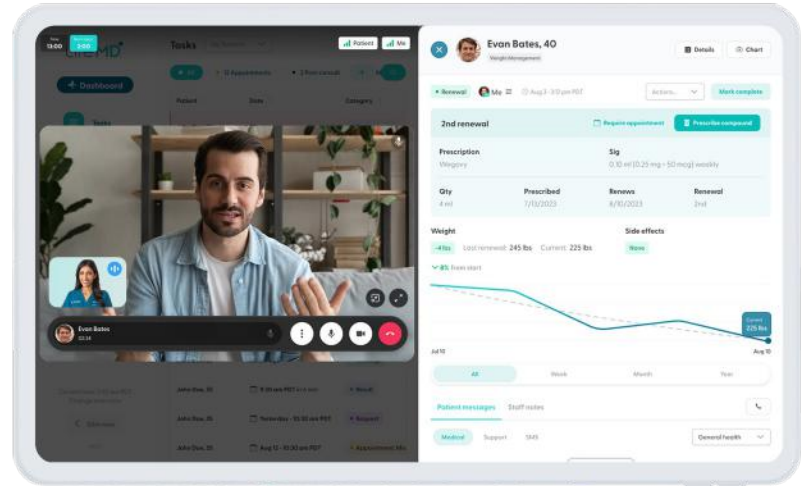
13:00

3:00

Tasks

Patient

Me

Dashboard

Tasks

Evan Bates

Evan Bates, 40

Weight Management

Details

Chart

Renewal

Me

Actions

Mark complete

2nd renewal

Require appointment

Prescribe compound

Prescription

Wegovy

Sig

0.10 ml (0.25 mg = 50 mcg) weekly

Qty

4 ml

Prescribed

7/13/2023

Renews

8/10/2023

Renewal

2nd

Weight

-4 lbs

Last renewal: 245 lbs

Current: 225 lbs

Side effects

None

8% from start

Current

225 lbs

Jul 10

Aug 10

All

Week

Month

Year

Patient messages

Staff notes

Medical

Support

SMS

General health